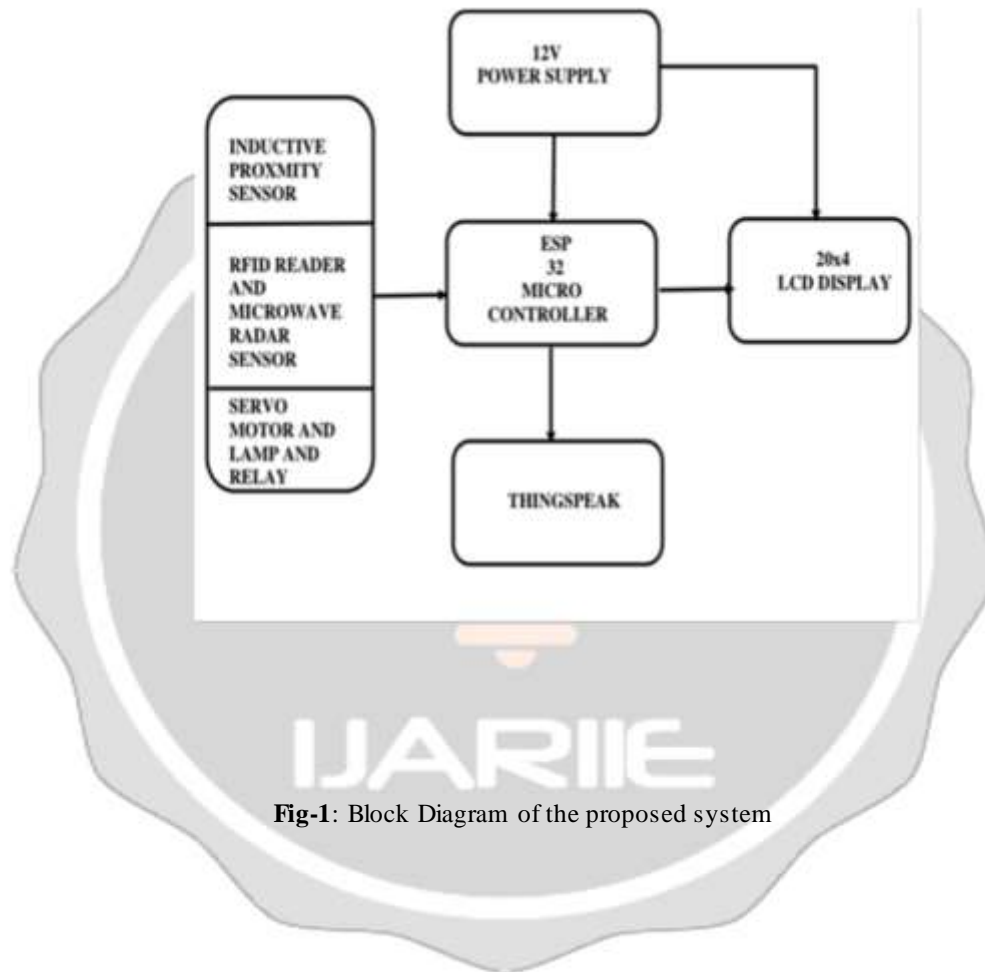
12V
POWER SUPPLY

INDUCTIVE PROXMITY SENSOR

RFID READER AND MICROWAVE RADAR SENSOR

SERVO MOTOR AND LAMP AND RELAY

ESP
32
MICRO CONTROLLER

20x4
LCD DISPLAY

THINGSPEAK

IJARIIE

**Fig-1**: Block Diagram of the proposed system